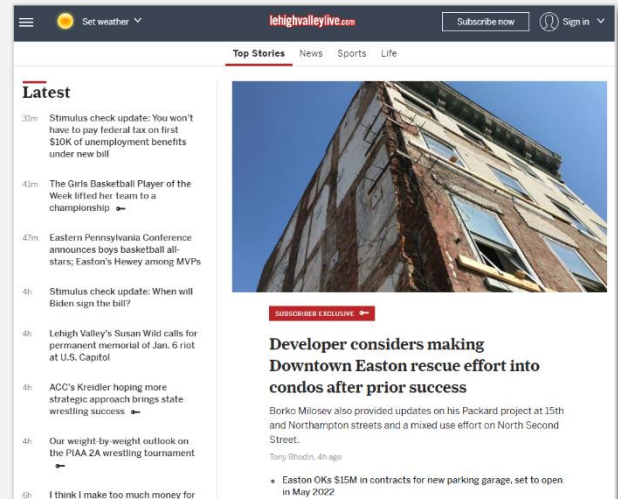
Set weather

lehighvalleylive.com

Subscribe now

Sign in

Top Stories News Sports Life

Latest

31m Stimulus check update: You won't have to pay federal tax on first $10K of unemployment benefits under new bill

41m The Girls Basketball Player of the Week lifted her team to a championship

47m Eastern Pennsylvania Conference announces boys basketball all-stars; Easton's Hewey among MVPs

4h Stimulus check update: When will Biden sign the bill?

4h Lehigh Valley's Susan Wild calls for permanent memorial of Jan. 6 riot at U.S. Capitol

4h ACC's Kreidler hoping more strategic approach brings state wrestling success

4h Our weight-by-weight outlook on the PIAA 2A wrestling tournament

6h I think I make too much money for

SUBSCRIBER EXCLUSIVE

Developer considers making Downtown Easton rescue effort into condos after prior success

Borko Milosev also provided updates on his Packard project at 15th and Northampton streets and a mixed use effort on North Second Street.

Tony Rhodin, 4h ago

• Easton OKs $15M in contracts for new parking garage, set to open in May 2022